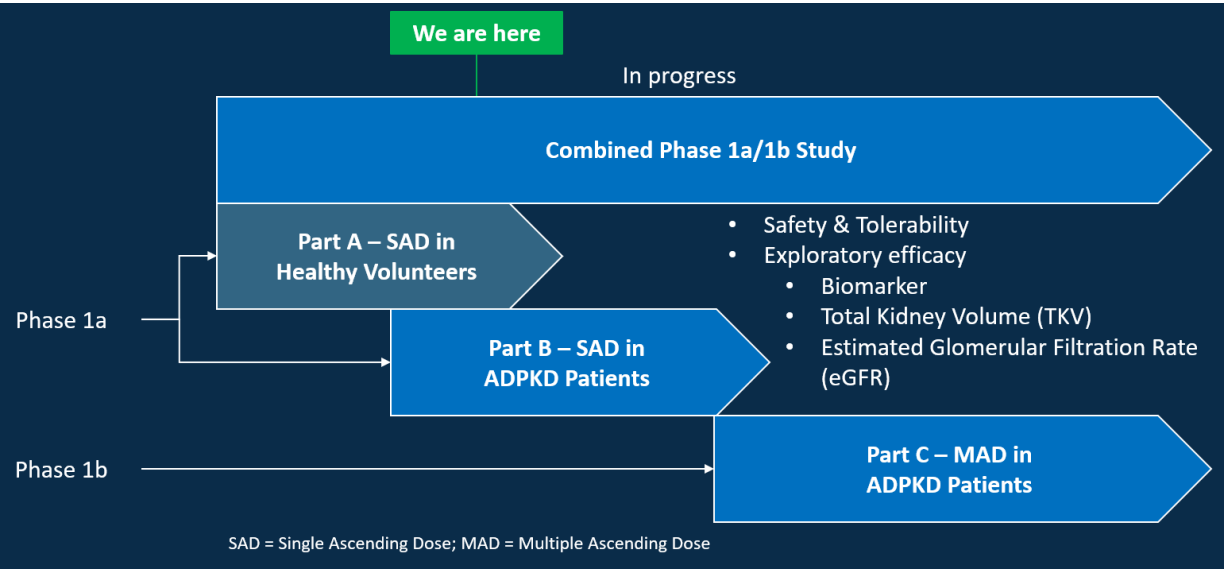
We are here

In progress

Combined Phase 1a/1b Study

Part A – SAD in Healthy Volunteers

- Safety & Tolerability
- Exploratory efficacy
  - Biomarker
  - Total Kidney Volume (TKV)
  - Estimated Glomerular Filtration Rate (eGFR)

Phase 1a

Part B – SAD in ADPKD Patients

Phase 1b

Part C – MAD in ADPKD Patients

SAD = Single Ascending Dose; MAD = Multiple Ascending Dose